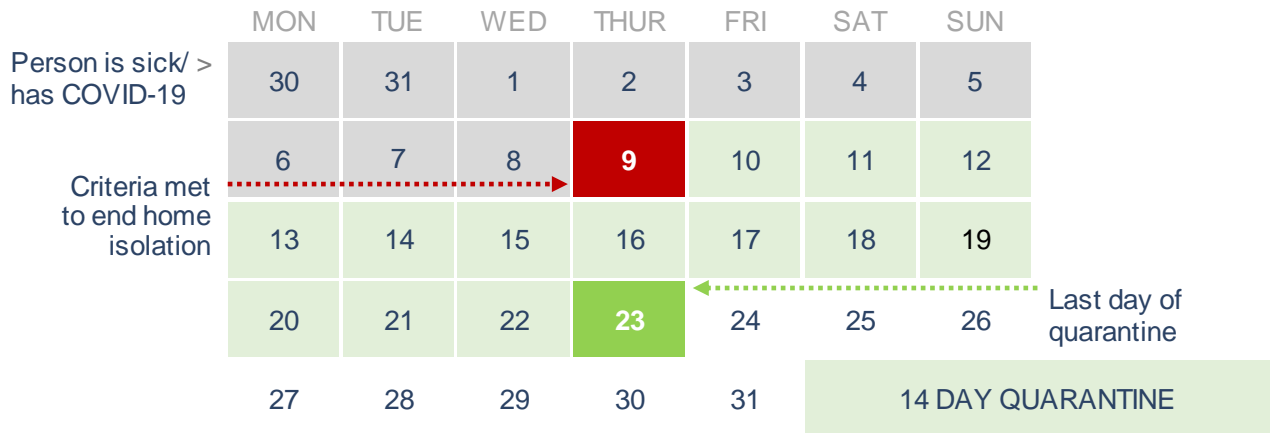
| | MON | TUE | WED | THUR | FRI | SAT | SUN |
|---|---|---|---|---|---|---|---|
| Person is sick/ > has COVID-19 | 30 | 31 | 1 | 2 | 3 | 4 | 5 |
| Criteria met to end home isolation | 6 | 7 | 8 | 9 | 10 | 11 | 12 |
| | 13 | 14 | 15 | 16 | 17 | 18 | 19 |
| | 20 | 21 | 22 | 23 | 24 | 25 | 26 |
| | 27 | 28 | 29 | 30 | 31 | | |

Last day of quarantine

14 DAY QUARANTINE